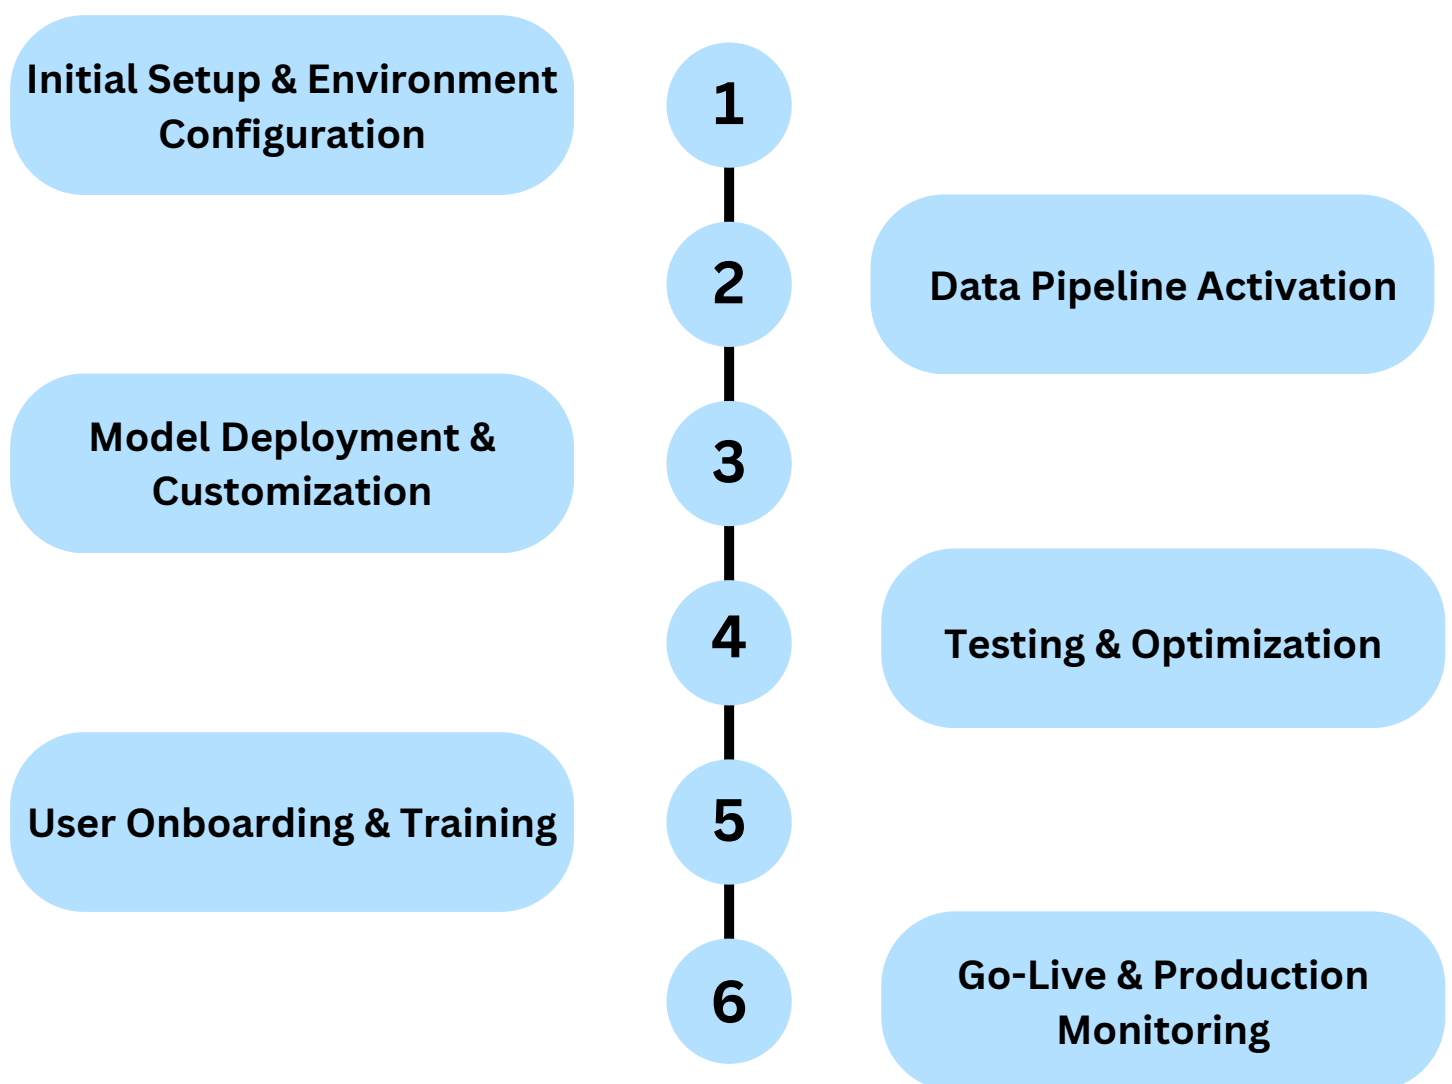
Initial Setup & Environment Configuration

1

2

Data Pipeline Activation

Model Deployment & Customization

3

4

Testing & Optimization

User Onboarding & Training

5

6

Go-Live & Production Monitoring